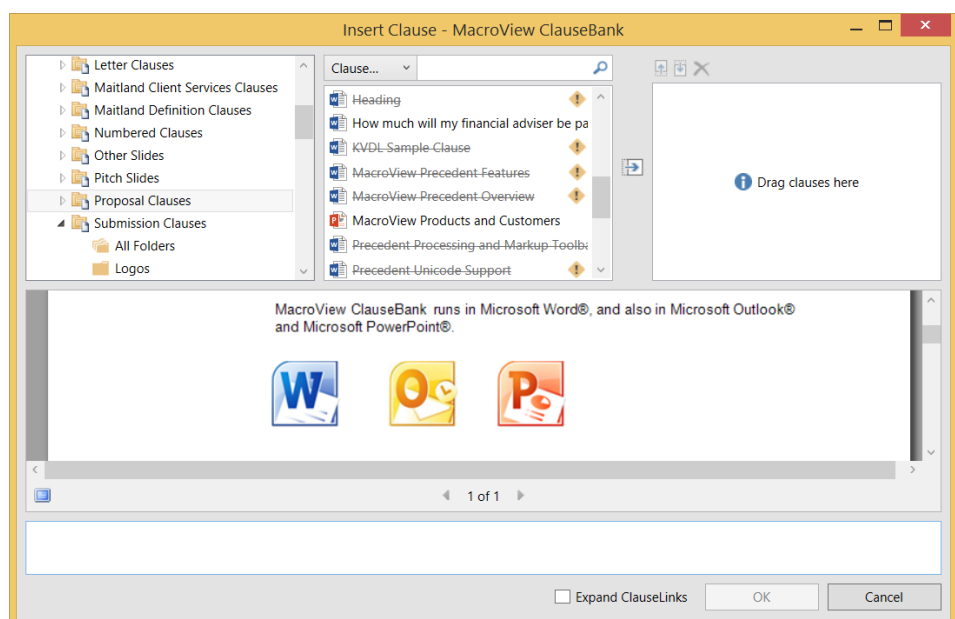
Insert Clause - MacroView ClauseBank

Letter Clauses
Maitland Client Services Clauses
Maitland Definition Clauses
Numbered Clauses
Other Slides
Pitch Slides
Proposal Clauses
Submission Clauses
All Folders
Logos

Clause...

Heading
How much will my financial adviser be pa
KVDL Sample Clause
MacroView Precedent Features
MacroView Precedent Overview
MacroView Products and Customers
Precedent Processing and Markup Toolba
Precedent Unicode Support

Drag clauses here

MacroView ClauseBank runs in Microsoft Word®, and also in Microsoft Outlook® and Microsoft PowerPoint®.

1 of 1

Expand ClauseLinks
OK
Cancel